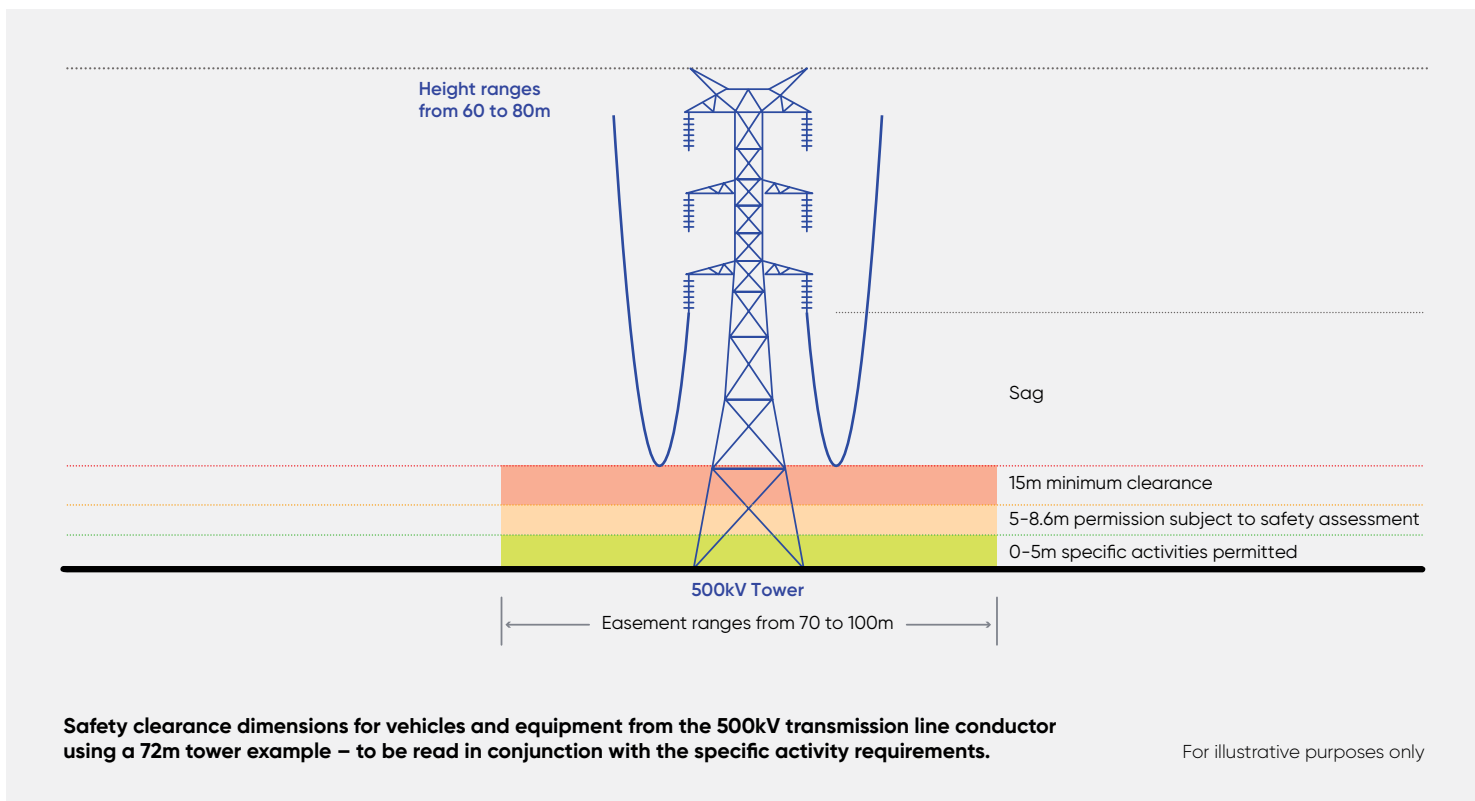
Height ranges from 60 to 80m

Sag

15m minimum clearance

5-8.6m permission subject to safety assessment

0-5m specific activities permitted

500kV Tower

Easement ranges from 70 to 100m

Safety clearance dimensions for vehicles and equipment from the 500kV transmission line conductor using a 72m tower example – to be read in conjunction with the specific activity requirements.

For illustrative purposes only